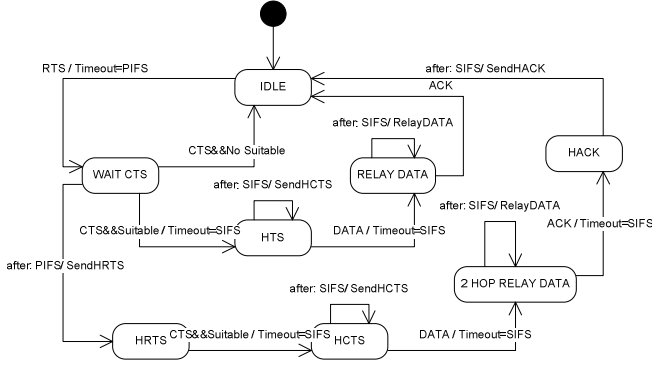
RTS / Timeout=PIFS

IDLE

after: SIFS/ SendHACK

ACK

after: SIFS/ RelayDATA

CTS&&No Suitable

WAIT CTS

RELAY DATA

HACK

after: SIFS/ SendHCTS

after: SIFS/ RelayDATA

CTS&&Suitable / Timeout=SIFS

HTS

DATA / Timeout=SIFS

ACK / Timeout=SIFS

after: PIFS/ SendHRTS

2 HOP RELAY DATA

after: SIFS/ SendHCTS

HRTS

CTS&&Suitable / Timeout=SIFS

HCTS

DATA / Timeout=SIFS